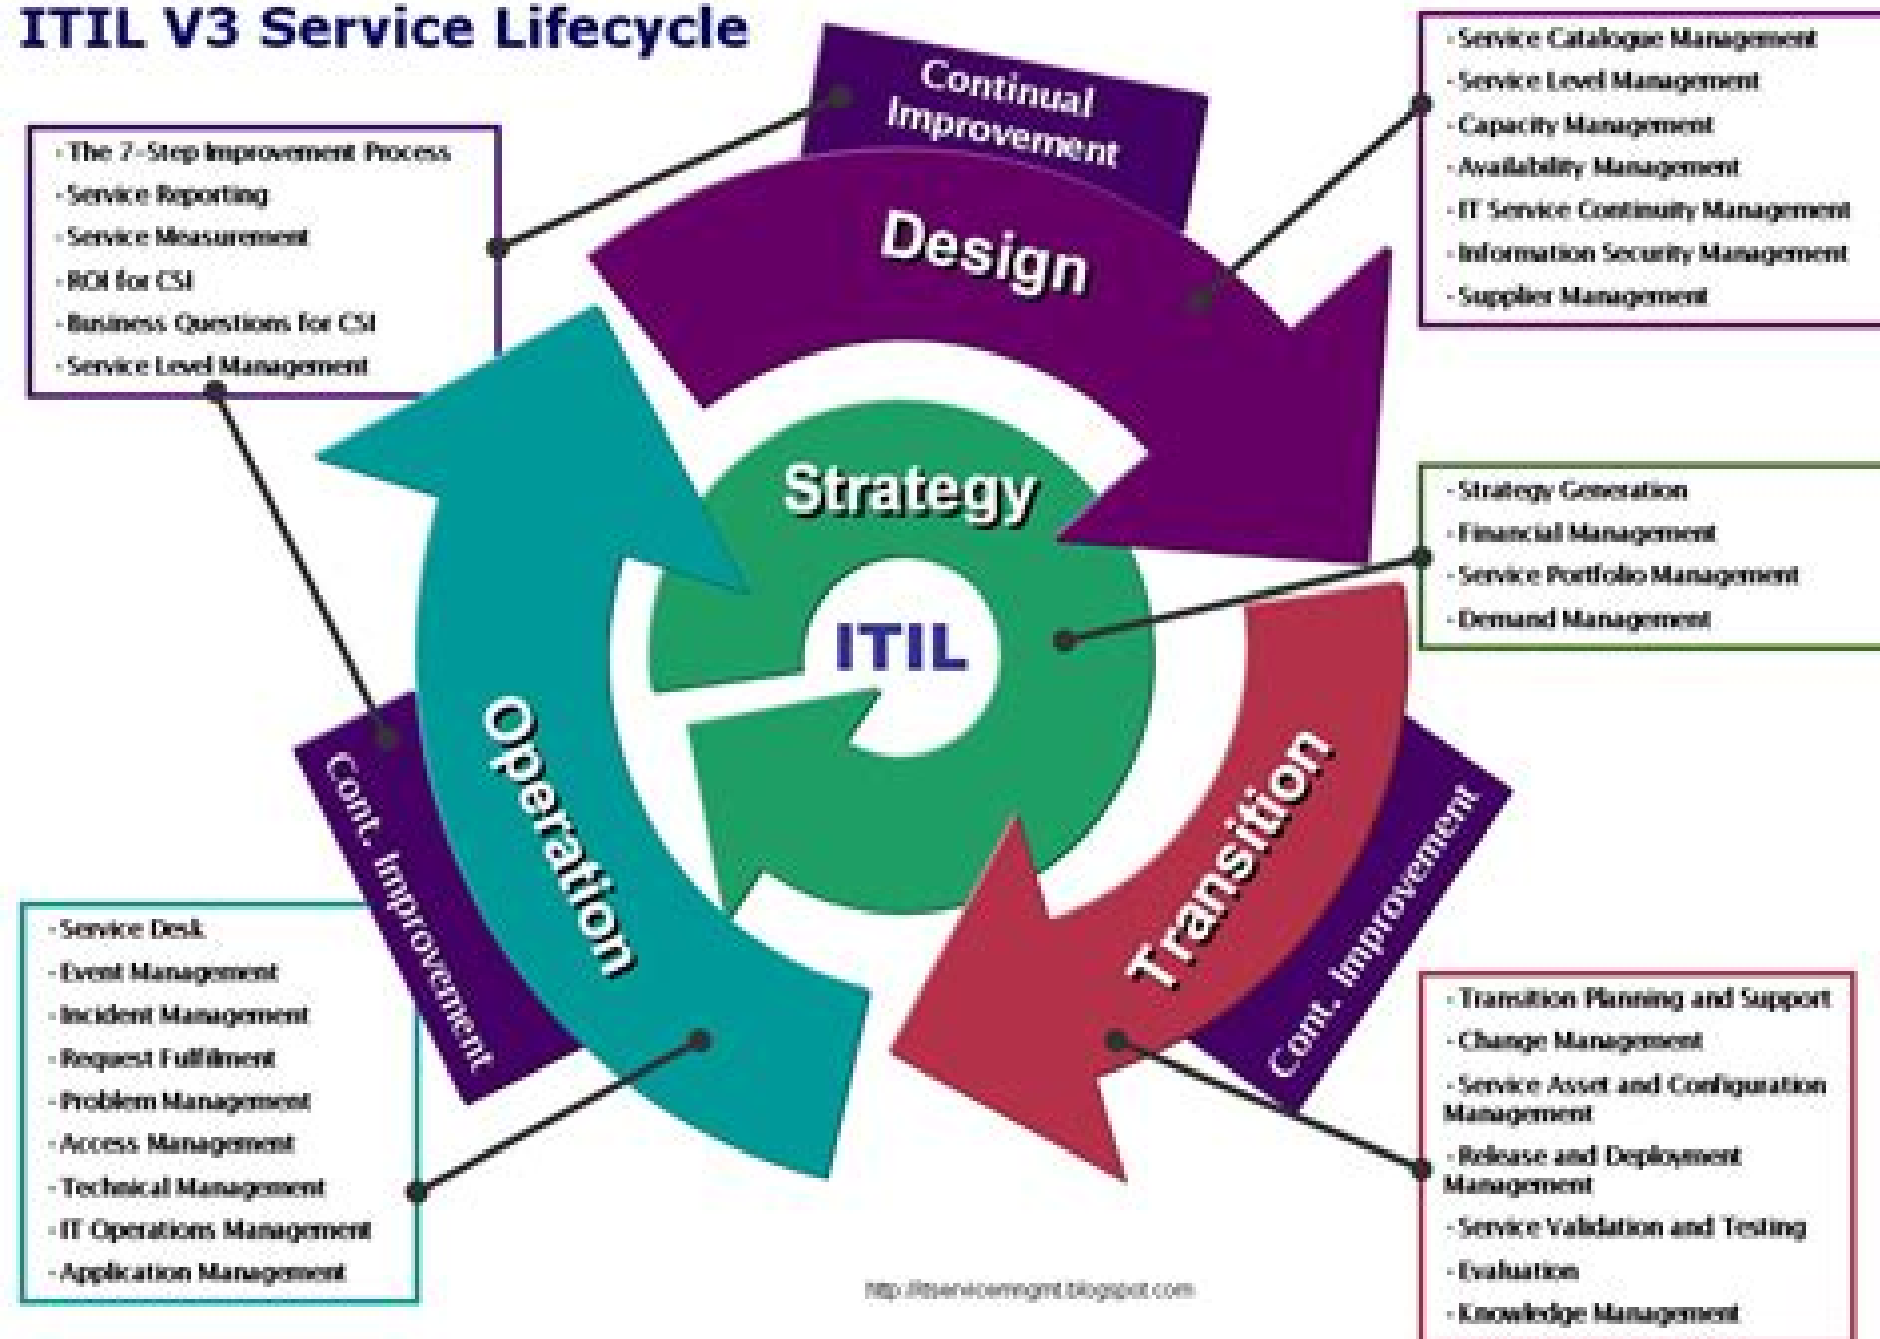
ITIL V3 Service Lifecycle

Continual Improvement

- The 7-Step Improvement Process
- Service Reporting
- Service Measurement
- ROI for CSI
- Business Questions for CSI
- Service Level Management

- Service Catalogue Management
- Service Level Management
- Capacity Management
- Availability Management
- IT Service Continuity Management
- Information Security Management
- Supplier Management

Design

Strategy

ITIL

- Strategy Generation
- Financial Management
- Service Portfolio Management
- Demand Management

Operation

Cont. Improvement

Transition

Cont. Improvement

- Service Desk
- Event Management
- Incident Management
- Request Fulfilment
- Problem Management
- Access Management
- Technical Management
- IT Operations Management
- Application Management

- Transition Planning and Support
- Change Management
- Service Asset and Configuration Management
- Release and Deployment Management
- Service Validation and Testing
- Evaluation
- Knowledge Management

http://itservicemgmt.blogspot.com